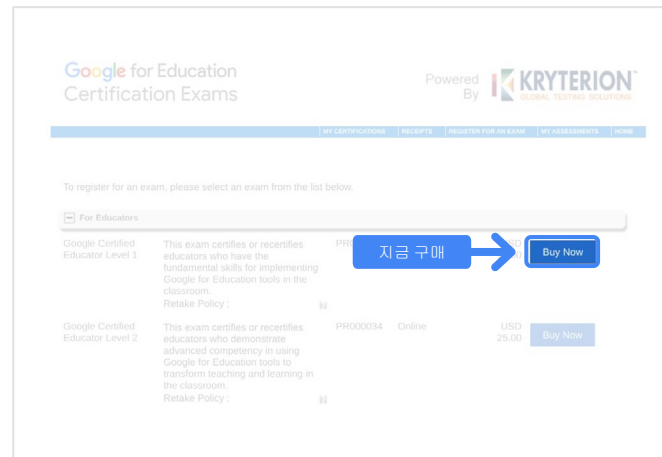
Google for Education
Certification Exams

Powered By KRYTERION
GLOBAL TESTING SOLUTIONS

MY CERTIFICATIONS | RECEIPTS | REGISTER FOR AN EXAM | MY ASSESSMENTS | HOME

To register for an exam, please select an exam from the list below.

For Educators

| | | | | | |
|---|---|---|---|---|---|
| Google Certified Educator Level 1 | This exam certifies or recertifies educators who have the fundamental skills for implementing Google for Education tools in the classroom. Retake Policy : | PR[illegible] | | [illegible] | Buy Now |
| Google Certified Educator Level 2 | This exam certifies or recertifies educators who demonstrate advanced competency in using Google for Education tools to transform teaching and learning in the classroom. Retake Policy : | PR000034 | Online | USD 25.00 | Buy Now |

지금 구매